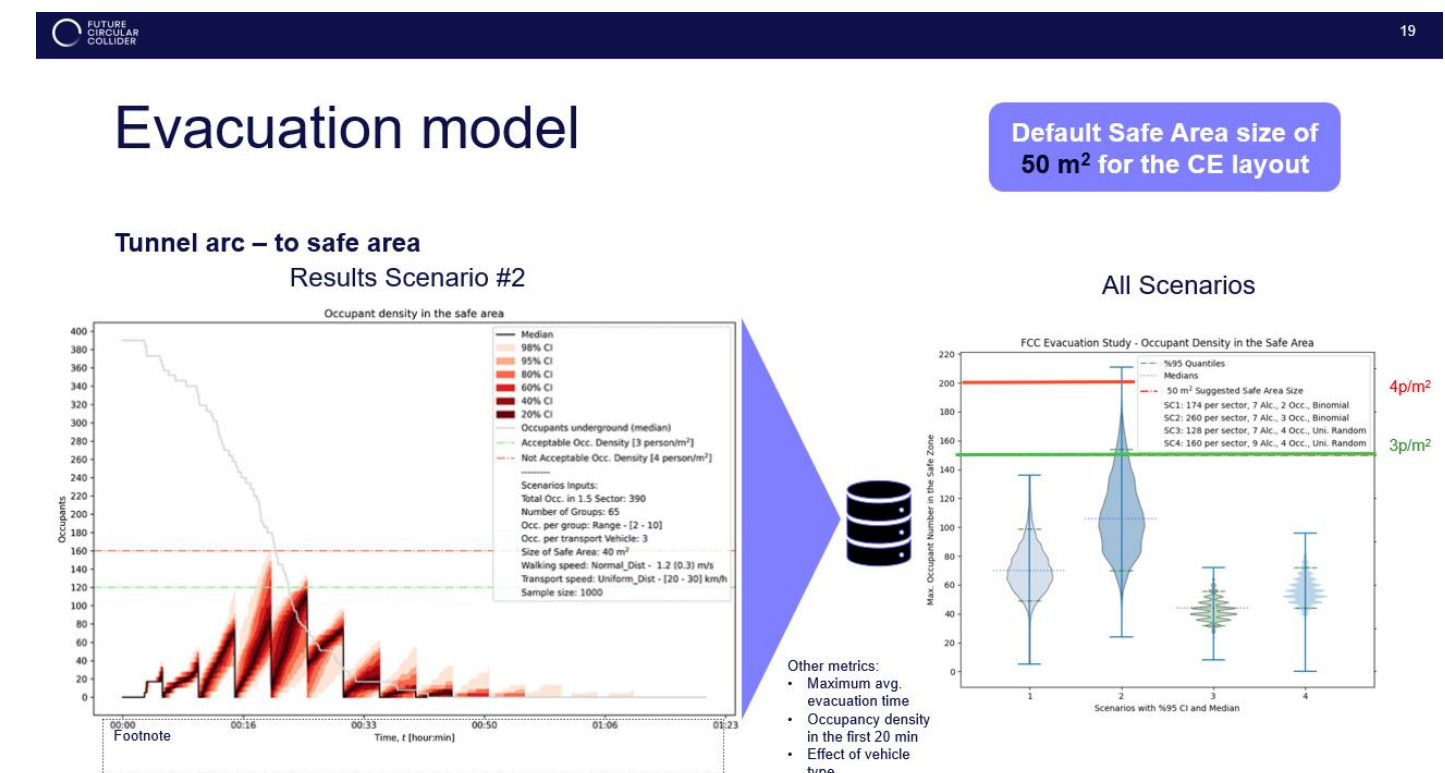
FUTURE CIRCULAR COLLIDER

19

Evacuation model

Default Safe Area size of 50 m$^2$ for the CE layout

Tunnel arc – to safe area

Results Scenario #2

Occupant density in the safe area

Median
98% CI
95% CI
80% CI
60% CI
40% CI
20% CI
Occupants underground (median)
Acceptable Occ. Density [3 person/m$^2$]
Not Acceptable Occ. Density [4 person/m$^2$]
---------
Scenarios Inputs:
Total Occ. in 1.5 Sector: 390
Number of Groups: 65
Occ. per group: Range - [2 - 10]
Occ. per transport Vehicle: 3
Size of Safe Area: 40 m$^2$
Walking speed: Normal_Dist - 1.2 (0.3) m/s
Transport speed: Uniform_Dist - [20 - 30] km/h
Sample size: 1000

Occupants

400 380 360 340 320 300 280 260 240 220 200 180 160 140 120 100 80 60 40 20 0

00:00 00:16 00:33 00:50 01:06 01:23

Time, t [hour:min]

Footnote

Other metrics:
• Maximum avg. evacuation time
• Occupancy density in the first 20 min
• Effect of vehicle type

All Scenarios

FCC Evacuation Study - Occupant Density in the Safe Area

%95 Quantiles
Medians
50 m$^2$ Suggested Safe Area Size
SC1: 174 per sector, 7 Alc., 2 Occ., Binomial
SC2: 260 per sector, 7 Alc., 3 Occ., Binomial
SC3: 128 per sector, 7 Alc., 4 Occ., Uni. Random
SC4: 160 per sector, 9 Alc., 4 Occ., Uni. Random

Max. Occupant Number in the Safe Zone

220 200 180 160 140 120 100 80 60 40 20 0

1 2 3 4

Scenarios with %95 CI and Median

4p/m$^2$

3p/m$^2$